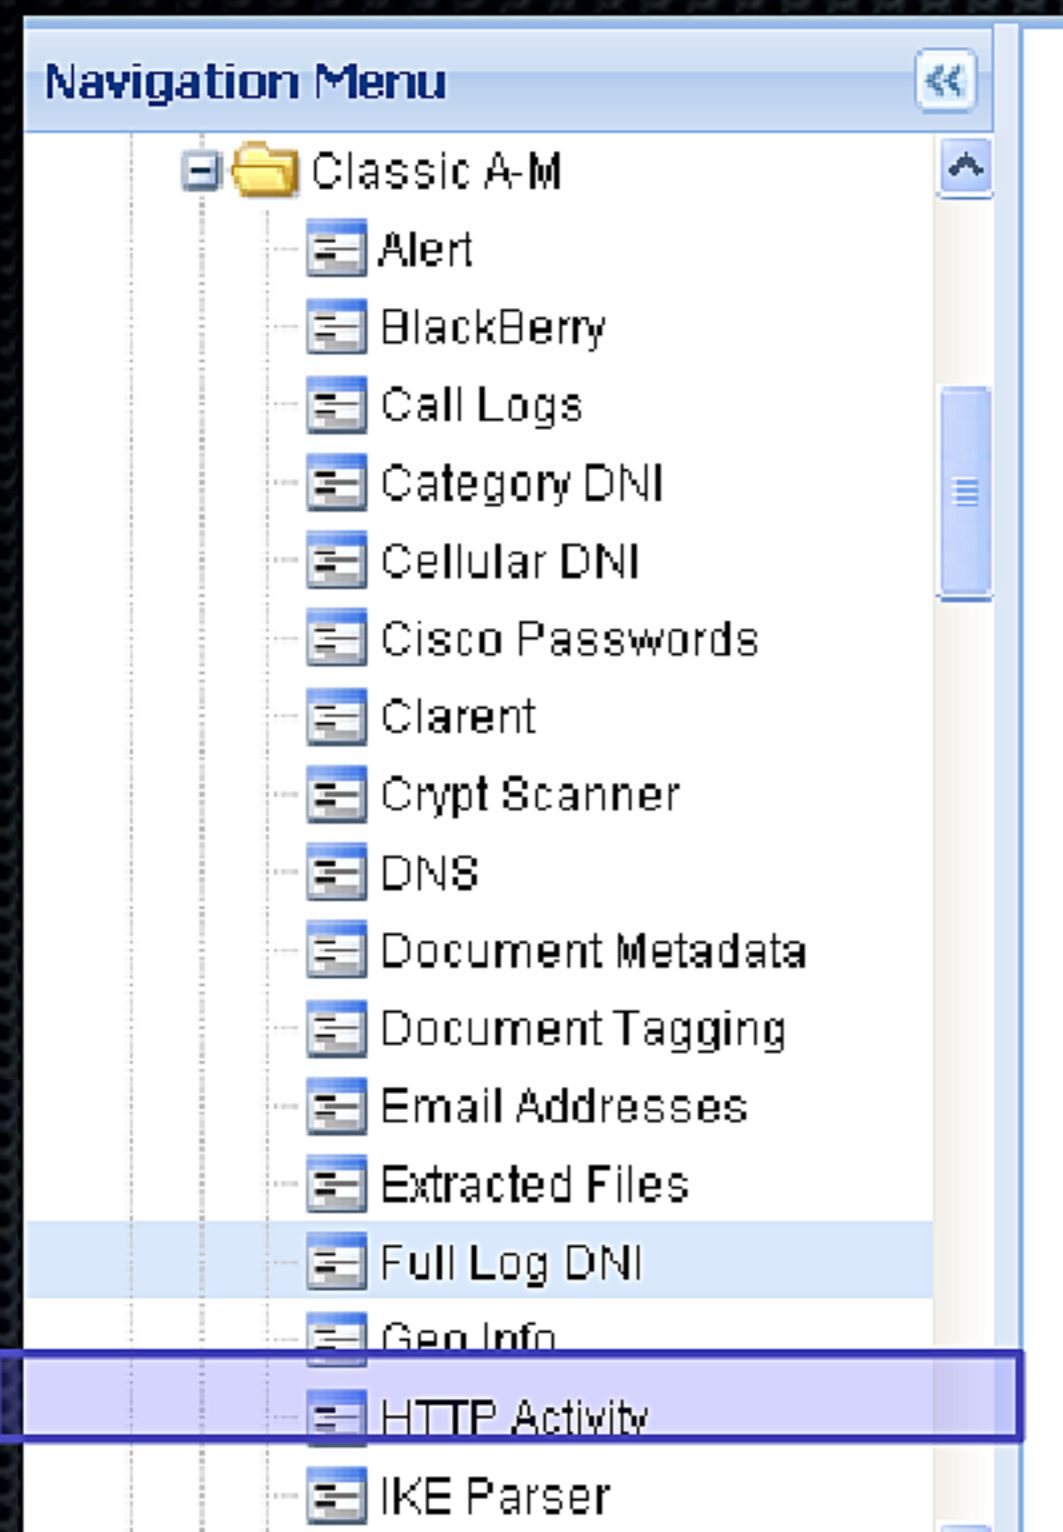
Navigation Menu

Classic A-M
Alert
BlackBerry
Call Logs
Category DNI
Cellular DNI
Cisco Passwords
Clarent
Crypt Scanner
DNS
Document Metadata
Document Tagging
Email Addresses
Extracted Files
Full Log DNI
Geo Info
HTTP Activity
IKE Parser